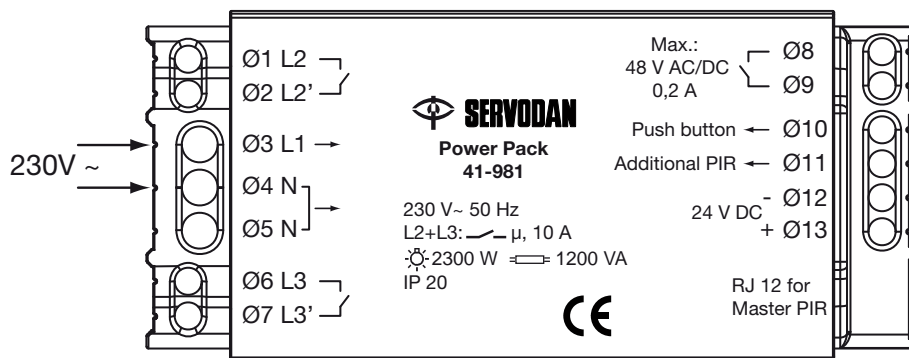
Ø1 L2
Ø2 L2'
Ø3 L1 →
Ø4 N
Ø5 N
Ø6 L3
Ø7 L3'

230V ~

SERVODAN
Power Pack
41-981

230 V~ 50 Hz
L2+L3: μ, 10 A
2300 W 1200 VA
IP 20

CE

Max.:
48 V AC/DC
0,2 A
Ø8
Ø9
Push button ← Ø10
Additional PIR ← Ø11
- Ø12
24 V DC
+ Ø13
RJ 12 for
Master PIR